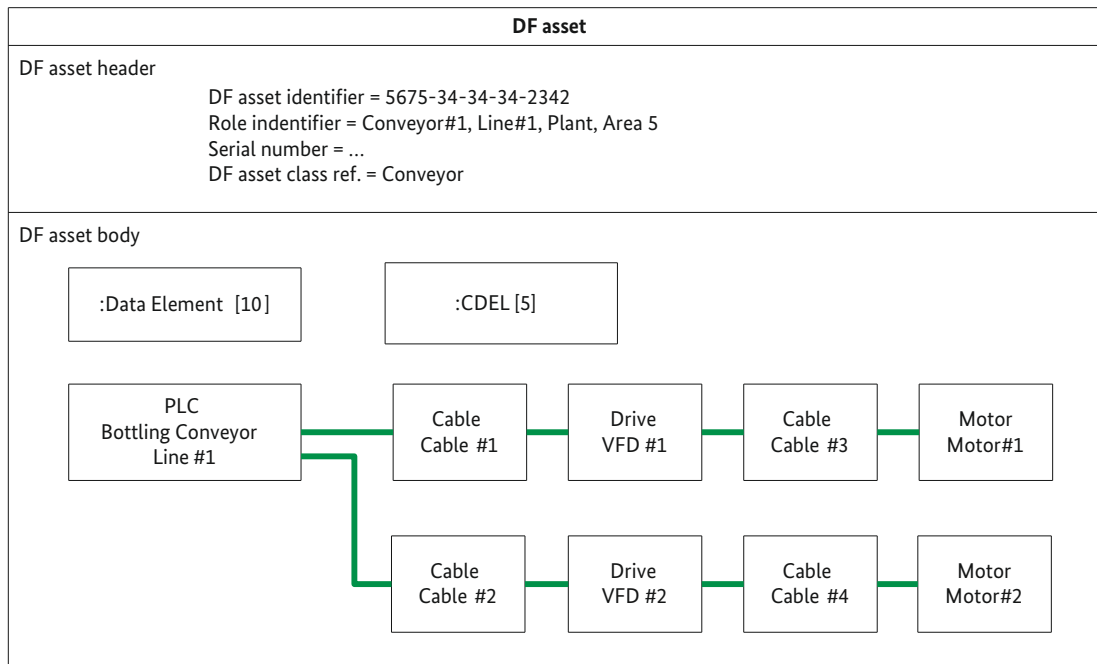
DF asset

DF asset header

DF asset identifier = 5675-34-34-34-2342
Role indentifier = Conveyor#1, Line#1, Plant, Area 5
Serial number = ...
DF asset class ref. = Conveyor

DF asset body

:Data Element [10]

:CDEL [5]

PLC
Bottling Conveyor
Line #1

Cable
Cable #1

Drive
VFD #1

Cable
Cable #3

Motor
Motor#1

Cable
Cable #2

Drive
VFD #2

Cable
Cable #4

Motor
Motor#2